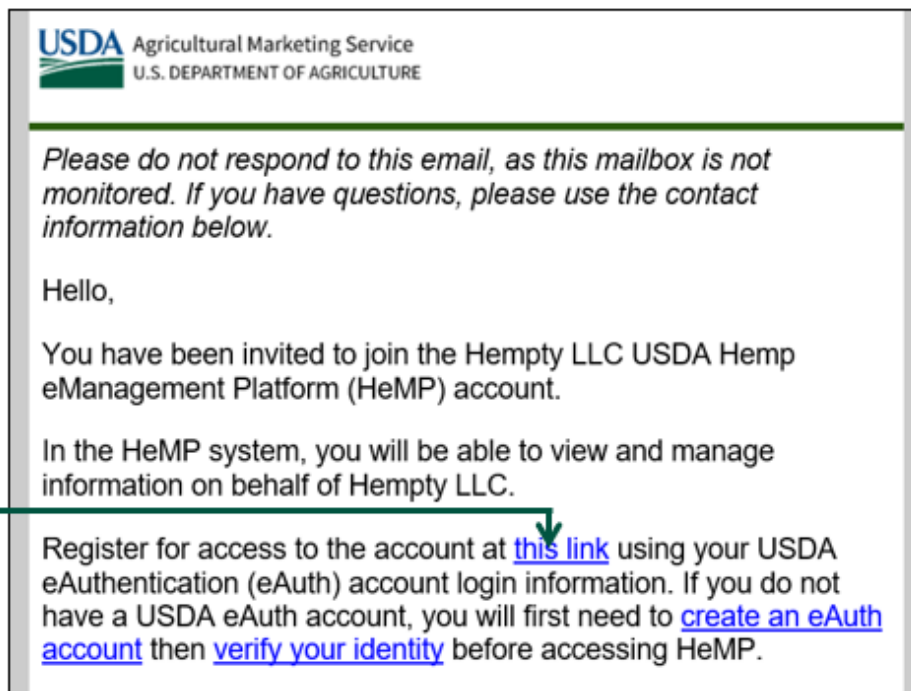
USDA Agricultural Marketing Service
U.S. DEPARTMENT OF AGRICULTURE

*Please do not respond to this email, as this mailbox is not monitored. If you have questions, please use the contact information below.*

Hello,

You have been invited to join the Hempty LLC USDA Hemp eManagement Platform (HeMP) account.

In the HeMP system, you will be able to view and manage information on behalf of Hempty LLC.

Register for access to the account at this link using your USDA eAuthentication (eAuth) account login information. If you do not have a USDA eAuth account, you will first need to create an eAuth account then verify your identity before accessing HeMP.